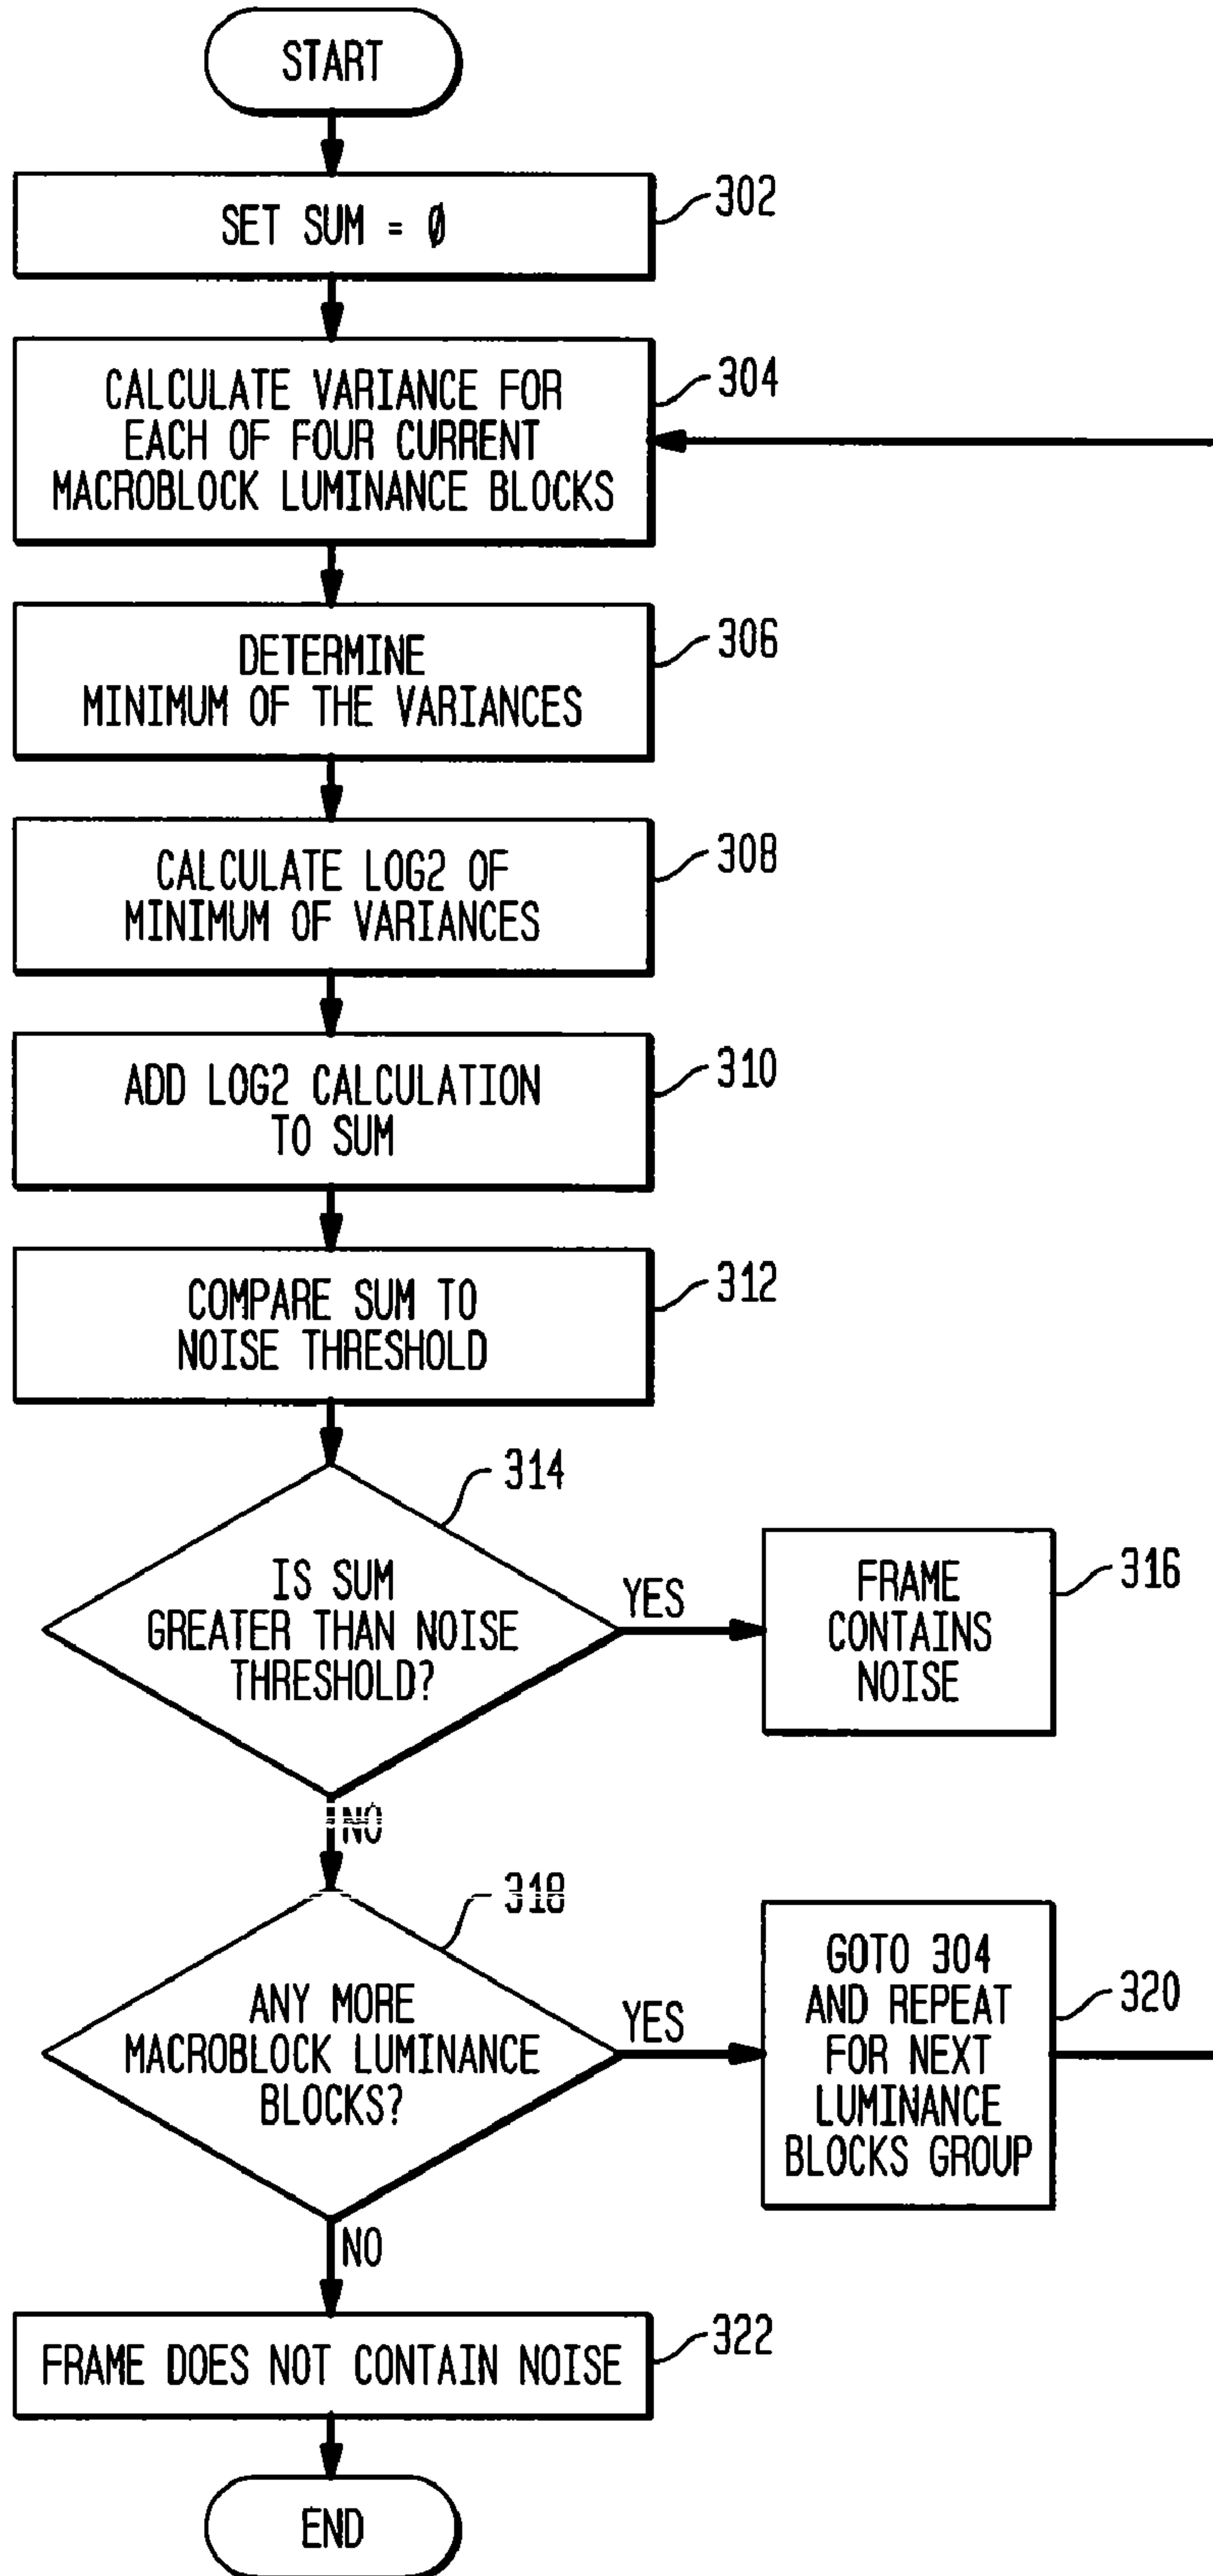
START

SET SUM = Ø

302

CALCULATE VARIANCE FOR EACH OF FOUR CURRENT MACROBLOCK LUMINANCE BLOCKS

304

DETERMINE MINIMUM OF THE VARIANCES

306

CALCULATE LOG2 OF MINIMUM OF VARIANCES

308

ADD LOG2 CALCULATION TO SUM

310

COMPARE SUM TO NOISE THRESHOLD

312

314

IS SUM GREATER THAN NOISE THRESHOLD?

YES

FRAME CONTAINS NOISE

316

NO

318

ANY MORE MACROBLOCK LUMINANCE BLOCKS?

YES

GOTO 304 AND REPEAT FOR NEXT LUMINANCE BLOCKS GROUP

320

NO

FRAME DOES NOT CONTAIN NOISE

322

END